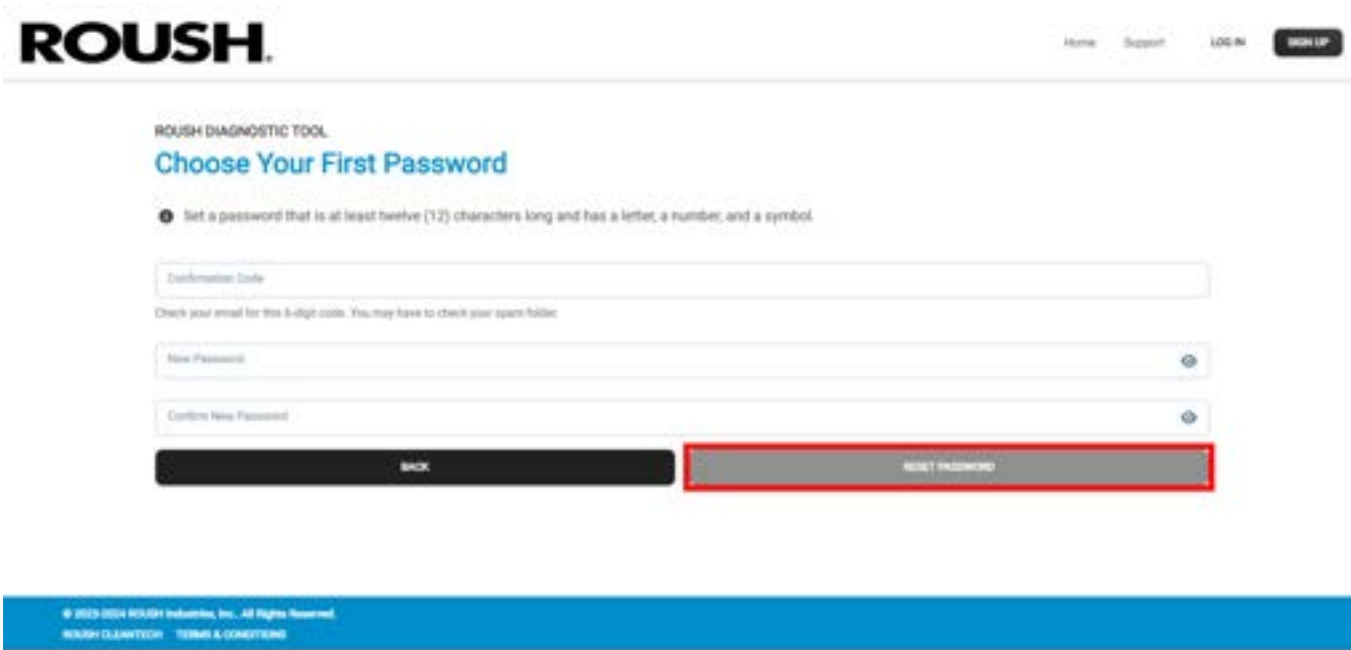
ROUSH.

Home Support LOG IN SIGN UP

ROUSH DIAGNOSTIC TOOL

Choose Your First Password

Set a password that is at least twelve (12) characters long and has a letter, a number, and a symbol.

Confirmation Code

Check your email for this 6-digit code. You may have to check your spam folder.

New Password

Confirm New Password

BACK

RESET PASSWORD

© 2023-2024 ROUSH Industries, Inc. All Rights Reserved.

ROUSH CLEANTECH TERMS & CONDITIONS